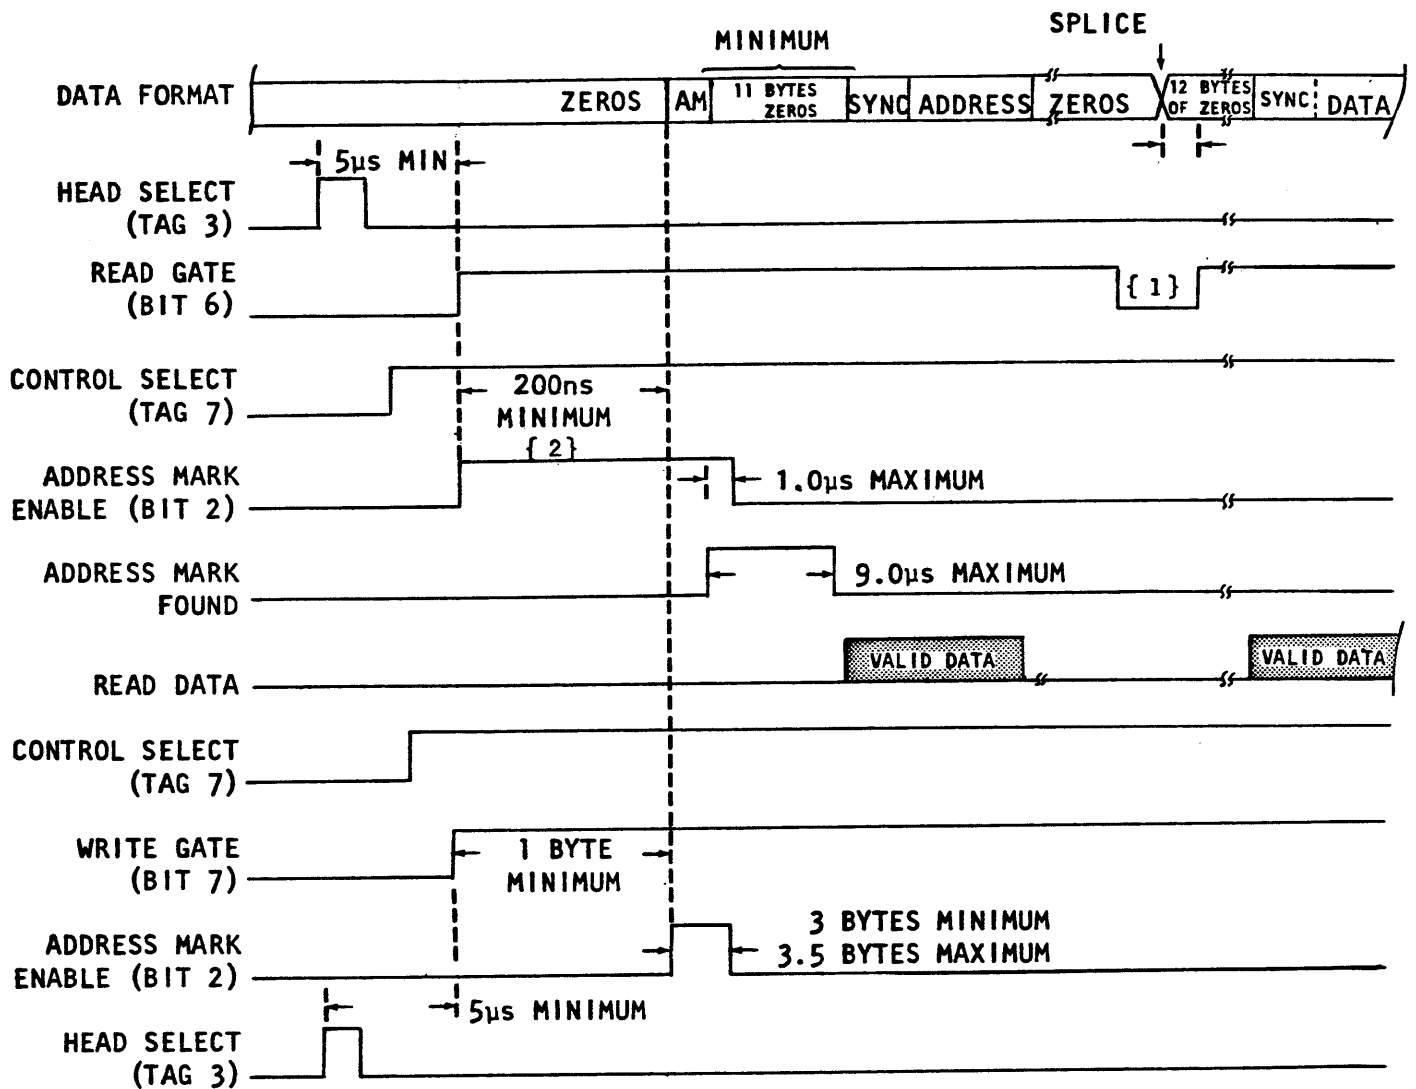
MINIMUM

SPLICE

DATA FORMAT

ZEROS

AM

11 BYTES ZEROS

SYNC

ADDRESS

ZEROS

12 BYTES OF ZEROS

SYNC

DATA

5μs MIN

HEAD SELECT (TAG 3)

READ GATE (BIT 6)

{1}

CONTROL SELECT (TAG 7)

200ns MINIMUM {2}

ADDRESS MARK ENABLE (BIT 2)

1.0μs MAXIMUM

ADDRESS MARK FOUND

9.0μs MAXIMUM

READ DATA

VALID DATA

VALID DATA

CONTROL SELECT (TAG 7)

WRITE GATE (BIT 7)

1 BYTE MINIMUM

ADDRESS MARK ENABLE (BIT 2)

3 BYTES MINIMUM
3.5 BYTES MAXIMUM

5μs MINIMUM

HEAD SELECT (TAG 3)